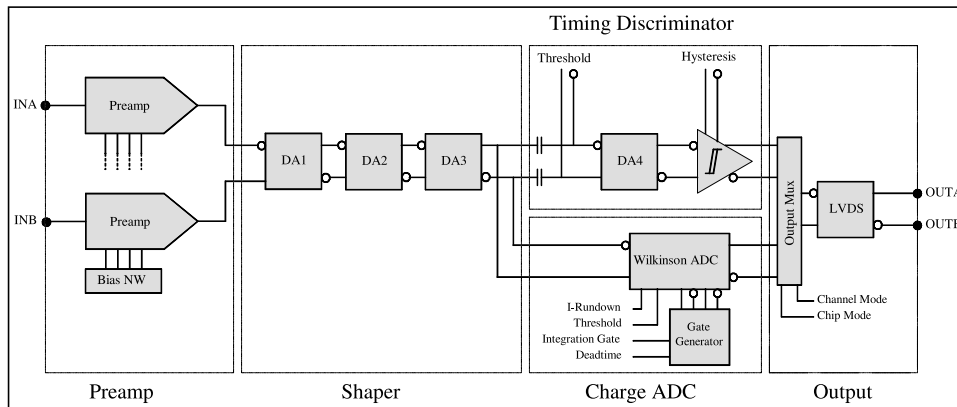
Timing Discriminator

Threshold

Hysteresis

INA

Preamp

INB

Preamp

Bias NW

DA1

DA2

DA3

DA4

Output Mux

LVDS

OUTA

OUTB

Wilkinson ADC

I-Rundown

Threshold

Integration Gate

Deadtime

Gate Generator

Channel Mode

Chip Mode

Preamp

Shaper

Charge ADC

Output